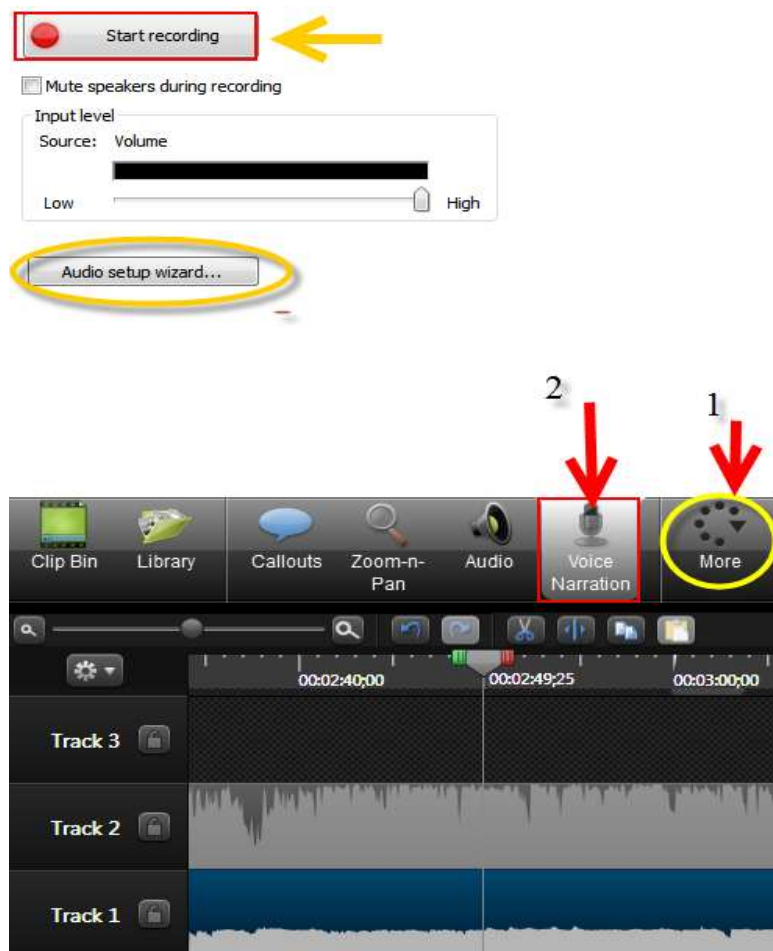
Start recording

Mute speakers during recording

Input level

Source: Volume

Low High

Audio setup wizard...

2

1

Clip Bin

Library

Callouts

Zoom-n-Pan

Audio

Voice Narration

More

00:02:40;00

00:02:49;25

00:03:00;00

Track 3

Track 2

Track 1